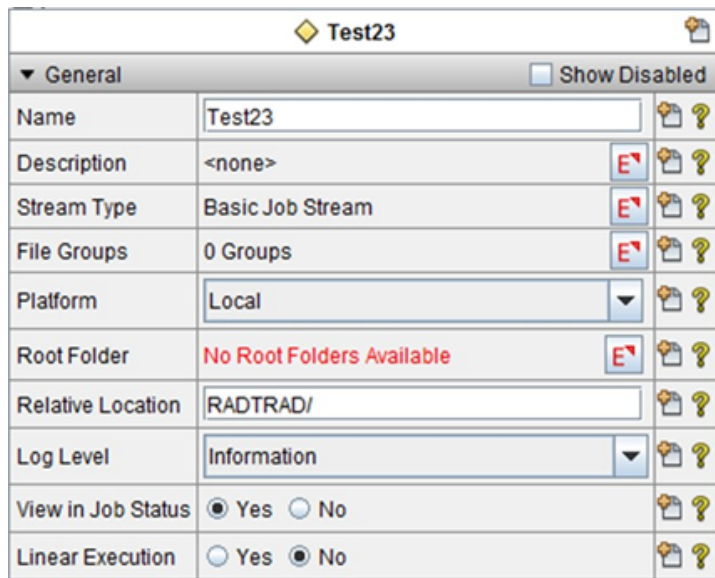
Test23

▼ General Show Disabled

| | |
|---|---|
| Name | Test23 |
| Description | <none> |
| Stream Type | Basic Job Stream |
| File Groups | 0 Groups |
| Platform | Local |
| Root Folder | No Root Folders Available |
| Relative Location | RADTRAD/ |
| Log Level | Information |
| View in Job Status | Yes No |
| Linear Execution | Yes No |